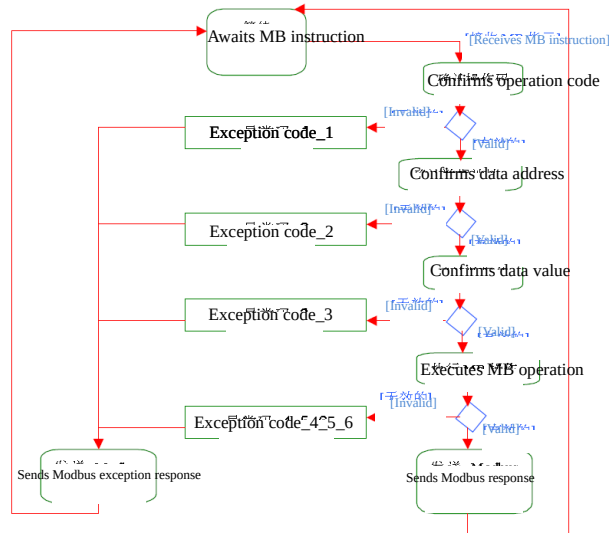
Awaits MB instruction

[Receives MB instruction]

Confirms operation code

[Invalid]

[Valid]

Exception code_1

Confirms data address

[Invalid]

[Valid]

Exception code_2

Confirms data value

[Invalid]

[Valid]

Exception code_3

Executes MB operation

[Invalid]

[Valid]

Exception code_4_5_6

Sends Modbus exception response

Sends Modbus response